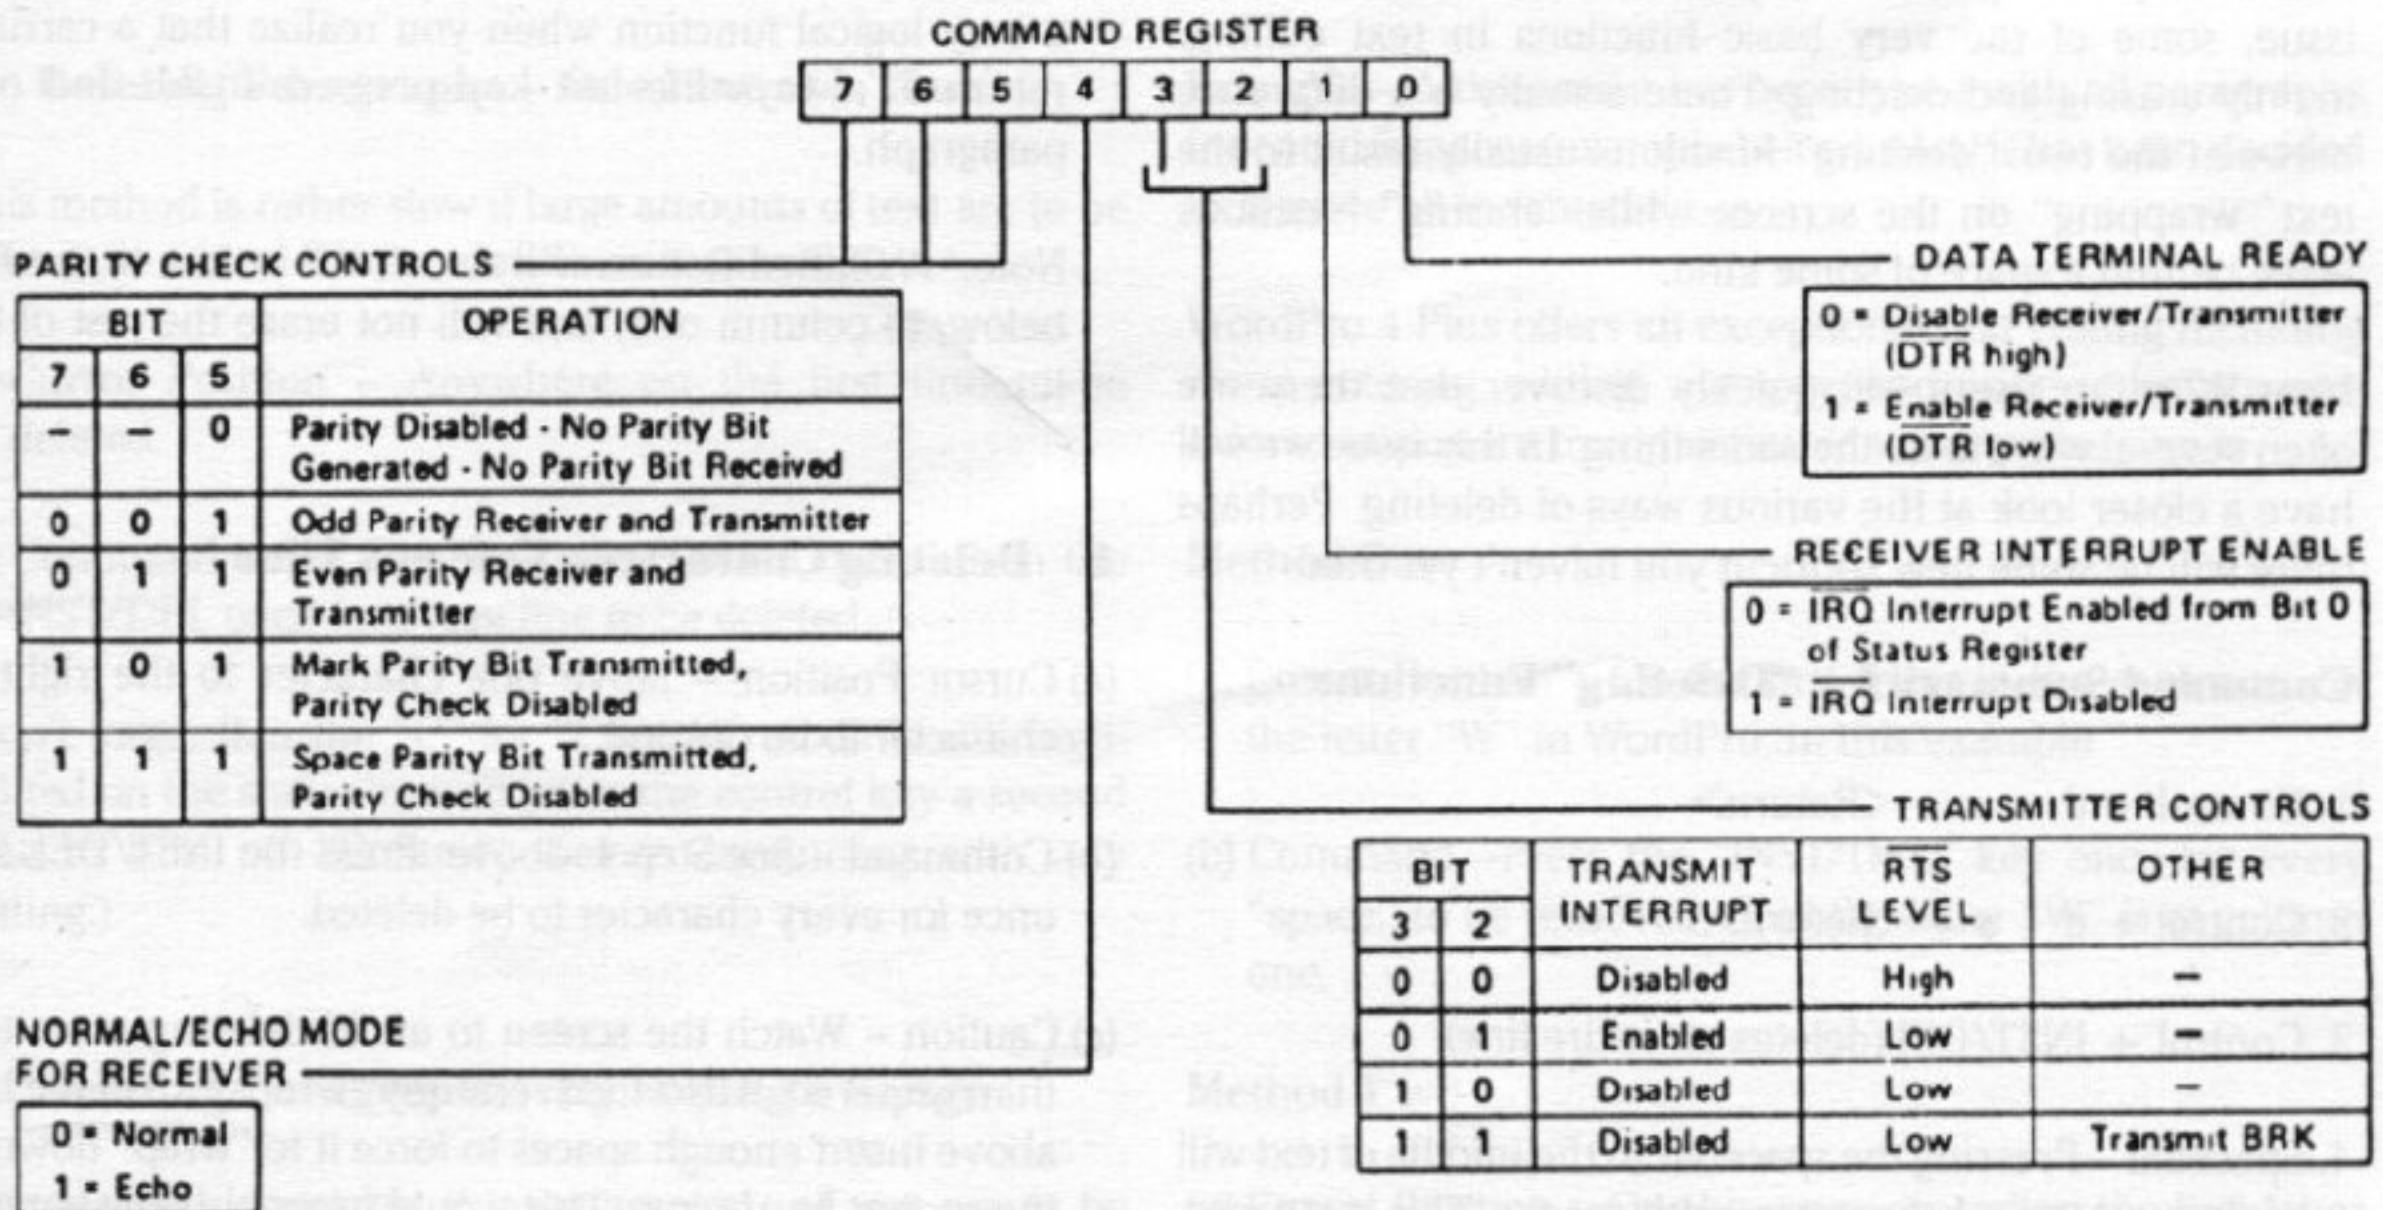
COMMAND REGISTER

| 7 | 6 | 5 | 4 | 3 | 2 | 1 | 0 |
|---|---|---|---|---|---|---|---|

PARITY CHECK CONTROLS

| BIT | | | OPERATION |
|---|---|---|---|
| 7 | 6 | 5 | |
| – | – | 0 | Parity Disabled - No Parity Bit Generated - No Parity Bit Received |
| 0 | 0 | 1 | Odd Parity Receiver and Transmitter |
| 0 | 1 | 1 | Even Parity Receiver and Transmitter |
| 1 | 0 | 1 | Mark Parity Bit Transmitted, Parity Check Disabled |
| 1 | 1 | 1 | Space Parity Bit Transmitted, Parity Check Disabled |

NORMAL/ECHO MODE FOR RECEIVER

0 = Normal
1 = Echo

DATA TERMINAL READY

0 = Disable Receiver/Transmitter ($\overline{DTR}$ high)
1 = Enable Receiver/Transmitter ($\overline{DTR}$ low)

RECEIVER INTERRUPT ENABLE

0 = IRQ Interrupt Enabled from Bit 0 of Status Register
1 = IRQ Interrupt Disabled

TRANSMITTER CONTROLS

| BIT | | TRANSMIT INTERRUPT | RTS LEVEL | OTHER |
|---|---|---|---|---|
| 3 | 2 | | | |
| 0 | 0 | Disabled | High | – |
| 0 | 1 | Enabled | Low | – |
| 1 | 0 | Disabled | Low | – |
| 1 | 1 | Disabled | Low | Transmit BRK |